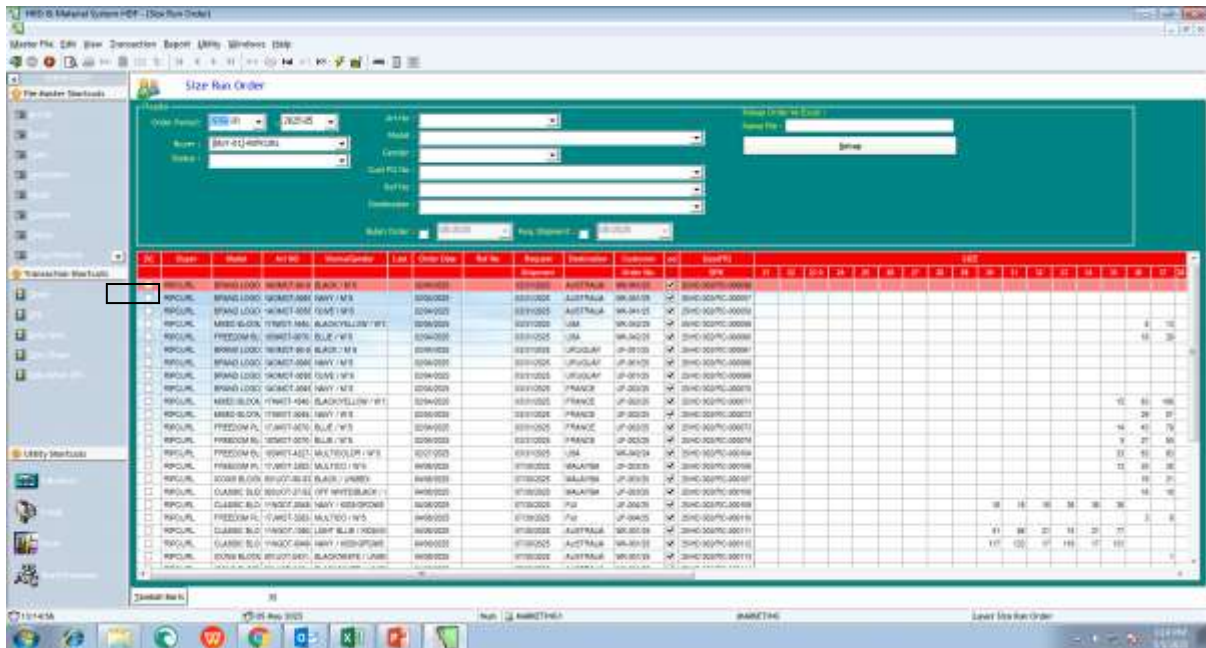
MRD & Material System MDF - [Size Run Order]

Master File Edit View Transaction Report Utility Windows Help

File Master Shortcuts

Transaction Shortcuts

Utility Shortcuts

Size Run Order

Order Period : 2025-01 - 2025-05
Buyer : [BUY-01]-RIPCURL
Status :
Art No :
Model :
Gender :
Cust PO No :
Ref No :
Destination :
Setup Order to Excel :
Name File :
Setup

| DC | Buyer | Model | Art NO | Warna/Gender | Last | Order Date | Ref No | Request Shipment | Destination | Customer Order No. | ... | Size/PO SPK | SIZE |
|---|---|---|---|---|---|---|---|---|---|---|---|---|---|
| | RIPCURL | BRAND LOGO | | BLACK / M'S | | | | | AUSTRALIA | | | | |
| | RIPCURL | BRAND LOGO | | NAVY / M'S | | | | | AUSTRALIA | | | | |
| | RIPCURL | BRAND LOGO | | OLIVE / M'S | | | | | AUSTRALIA | | | | |
| | RIPCURL | MIXED BLOCK | | BLACK/YELLOW / M'S | | | | | USA | | | | |
| | RIPCURL | FREEDOM BL | | BLUE / M'S | | | | | USA | | | | |
| | RIPCURL | BRAND LOGO | | BLACK / M'S | | | | | URUGUAY | | | | |
| | RIPCURL | BRAND LOGO | | NAVY / M'S | | | | | URUGUAY | | | | |
| | RIPCURL | BRAND LOGO | | OLIVE / M'S | | | | | URUGUAY | | | | |
| | RIPCURL | BRAND LOGO | | NAVY / M'S | | | | | FRANCE | | | | |
| | RIPCURL | MIXED BLOCK | | BLACK/YELLOW / M'S | | | | | FRANCE | | | | |
| | RIPCURL | MIXED BLOCK | | NAVY / M'S | | | | | FRANCE | | | | |
| | RIPCURL | FREEDOM PL | | NAVY / M'S | | | | | FRANCE | | | | |
| | RIPCURL | FREEDOM BL | | BLUE / M'S | | | | | FRANCE | | | | |
| | RIPCURL | FREEDOM PL | | MULTICOLOR / M'S | | | | | USA | | | | |
| | RIPCURL | FREEDOM PL | | MULTICO / M'S | | | | | MALAYSIA | | | | |
| | RIPCURL | ICONS BLOCK | | BLACK / UNISEX | | | | | MALAYSIA | | | | |
| | RIPCURL | CLASSIC SLD | | OFF WHITE/BLACK | | | | | MALAYSIA | | | | |
| | RIPCURL | CLASSIC SLD | | NAVY / KIDS/GROMS | | | | | FIJI | | | | |
| | RIPCURL | FREEDOM PL | | MULTICO / M'S | | | | | FIJI | | | | |
| | RIPCURL | CLASSIC SLD | | LIGHT BLUE / KIDS/GR | | | | | AUSTRALIA | | | | |
| | RIPCURL | CLASSIC SLD | | NAVY / KIDS/GROMS | | | | | AUSTRALIA | | | | |
| | RIPCURL | ICONS BLOCK | | BLACK/WHITE / UNISEX | | | | | AUSTRALIA | | | | |

Jumlah Baris 35

05 May 2025 MARKETING MARKETING Load Size Run Order